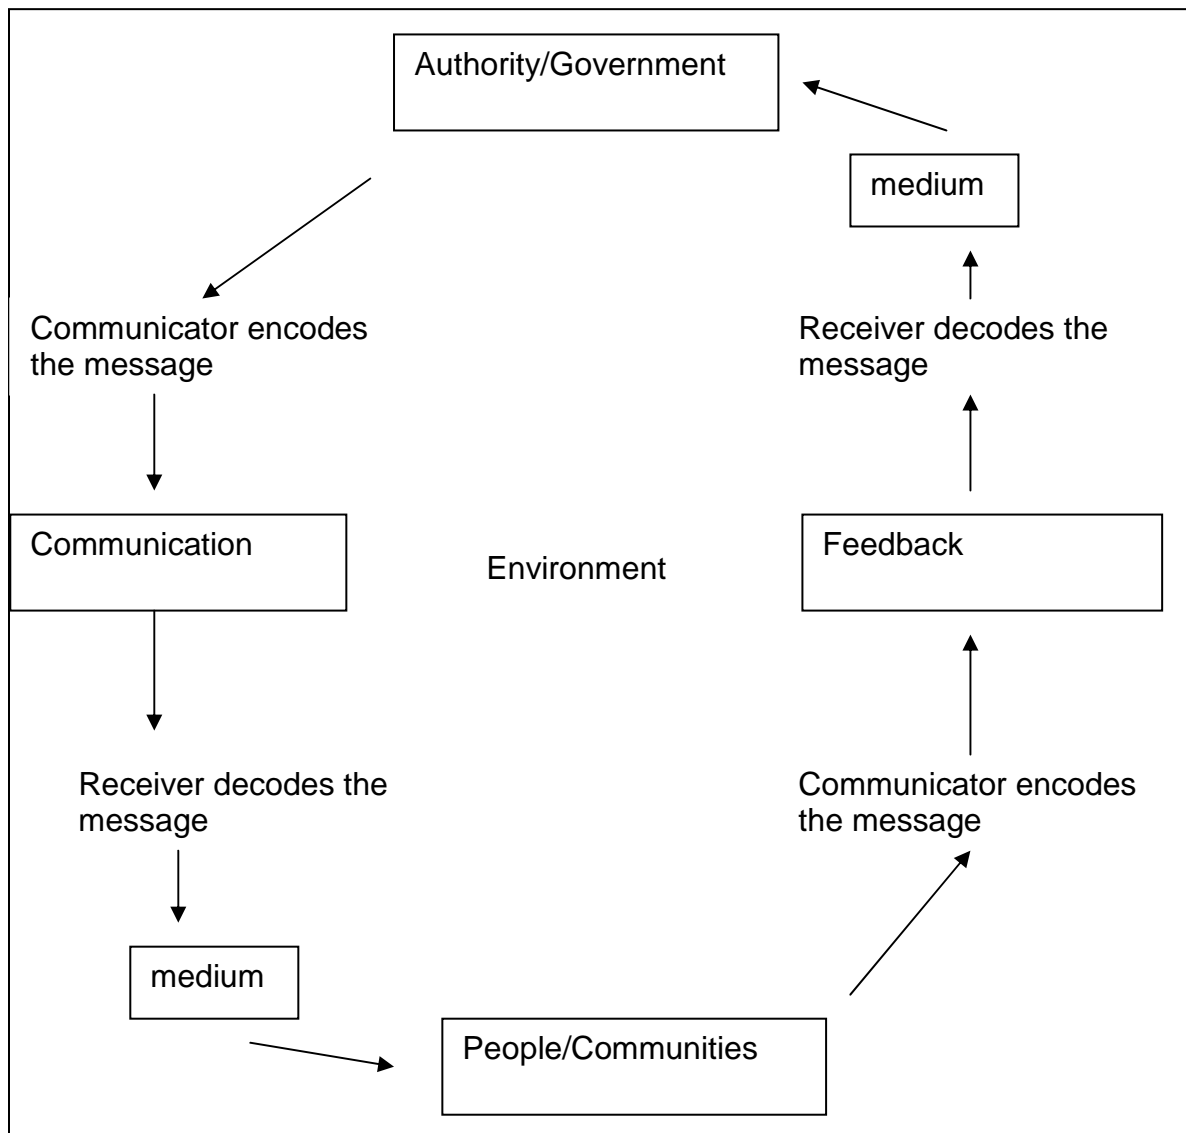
Authority/Government

medium

Communicator encodes the message

Receiver decodes the message

Communication

Environment

Feedback

Receiver decodes the message

Communicator encodes the message

medium

People/Communities